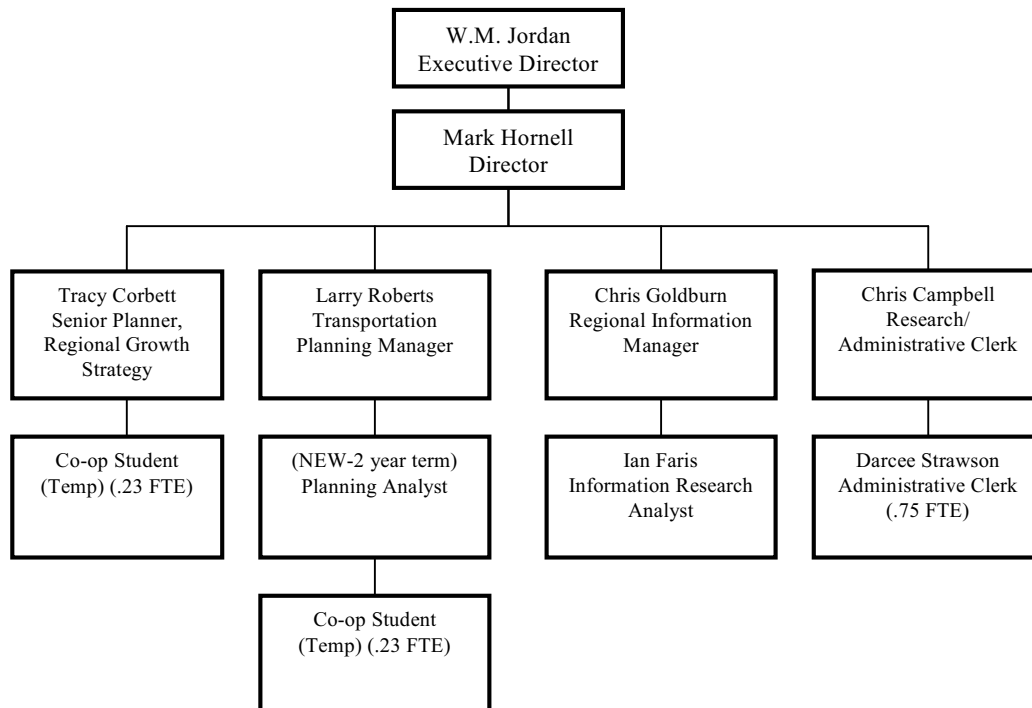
W.M. Jordan
Executive Director

Mark Hornell
Director

Tracy Corbett
Senior Planner, Regional Growth Strategy

Co-op Student
(Temp) (.23 FTE)

Larry Roberts
Transportation Planning Manager

(NEW-2 year term)
Planning Analyst

Co-op Student
(Temp) (.23 FTE)

Chris Goldburn
Regional Information Manager

Ian Faris
Information Research Analyst

Chris Campbell
Research/ Administrative Clerk

Darcee Strawson
Administrative Clerk
(.75 FTE)